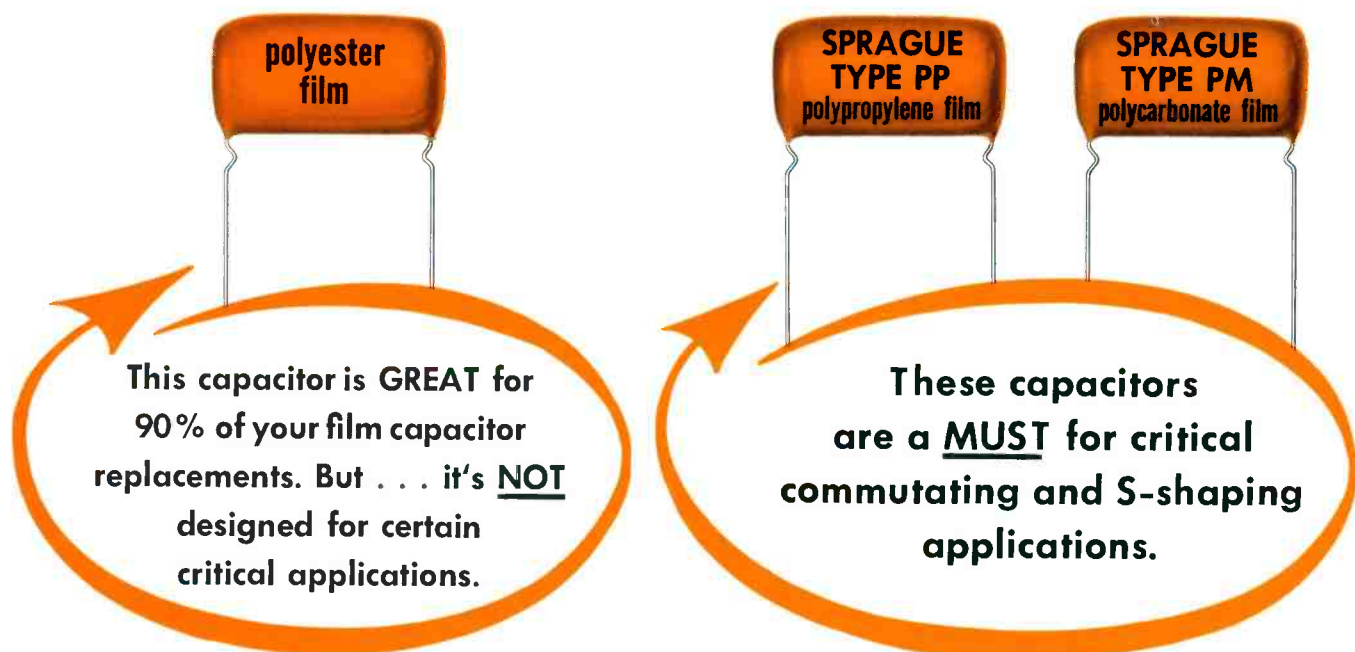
polyester film

This capacitor is GREAT for 90% of your film capacitor replacements. But . . . it's NOT designed for certain critical applications.

SPRAGUE TYPE PP polypropylene film

SPRAGUE TYPE PM polycarbonate film

These capacitors are a MUST for critical commutating and S-shaping applications.